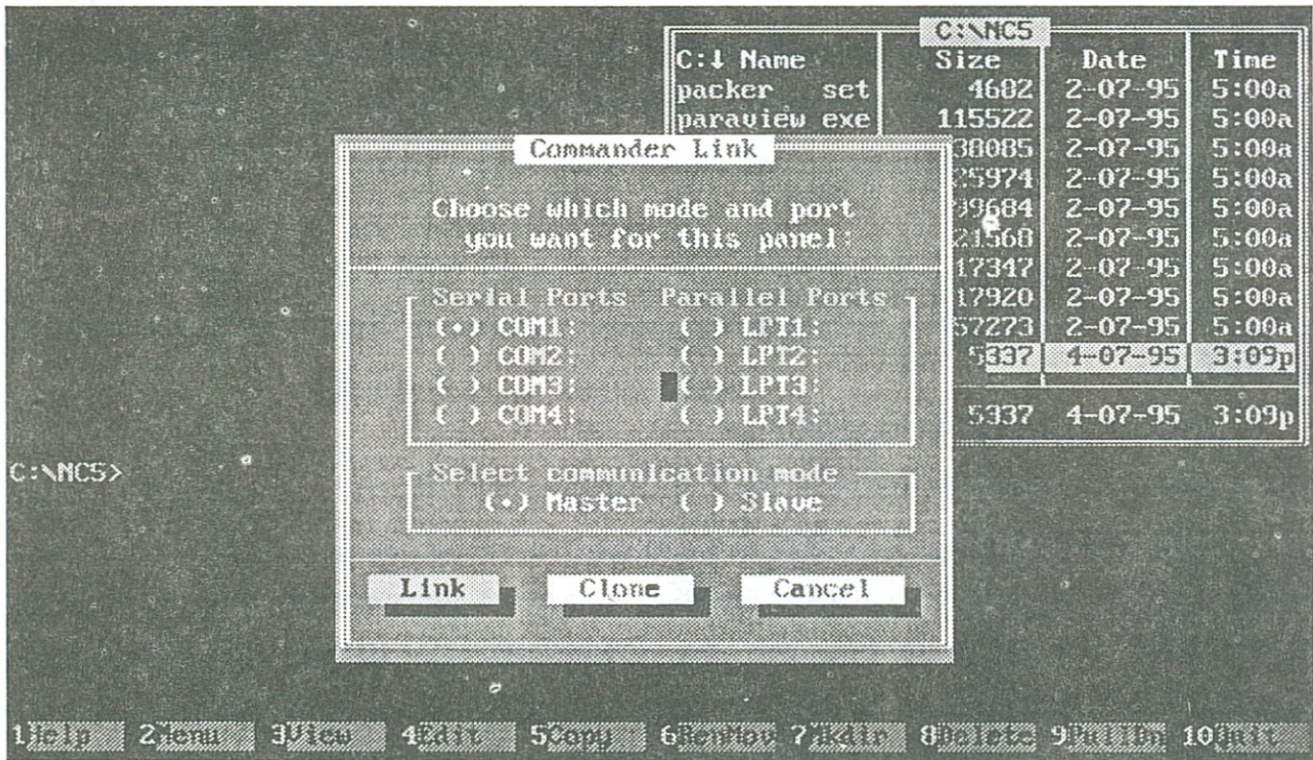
C:\NC5

| C:↓ Name | Size | Date | Time |
|---|---|---|---|
| packer set | 4682 | 2-07-95 | 5:00a |
| paraview exe | 115522 | 2-07-95 | 5:00a |
| | 38085 | 2-07-95 | 5:00a |
| | 25974 | 2-07-95 | 5:00a |
| | 39684 | 2-07-95 | 5:00a |
| | 21568 | 2-07-95 | 5:00a |
| | 17347 | 2-07-95 | 5:00a |
| | 17920 | 2-07-95 | 5:00a |
| | 57273 | 2-07-95 | 5:00a |
| | 5337 | 4-07-95 | 3:09p |
| | 5337 | 4-07-95 | 3:09p |

Commander Link

Choose which mode and port you want for this panel:

Serial Ports
(•) COM1:
( ) COM2:
( ) COM3:
( ) COM4:

Parallel Ports
( ) LPT1:
( ) LPT2:
( ) LPT3:
( ) LPT4:

Select communication mode
(•) Master ( ) Slave

Link Clone Cancel

C:\NC5>

1Help 2Menu 3View 4Edit 5Copy 6RenMov 7Mkdir 8Delete 9PullDn 10Quit